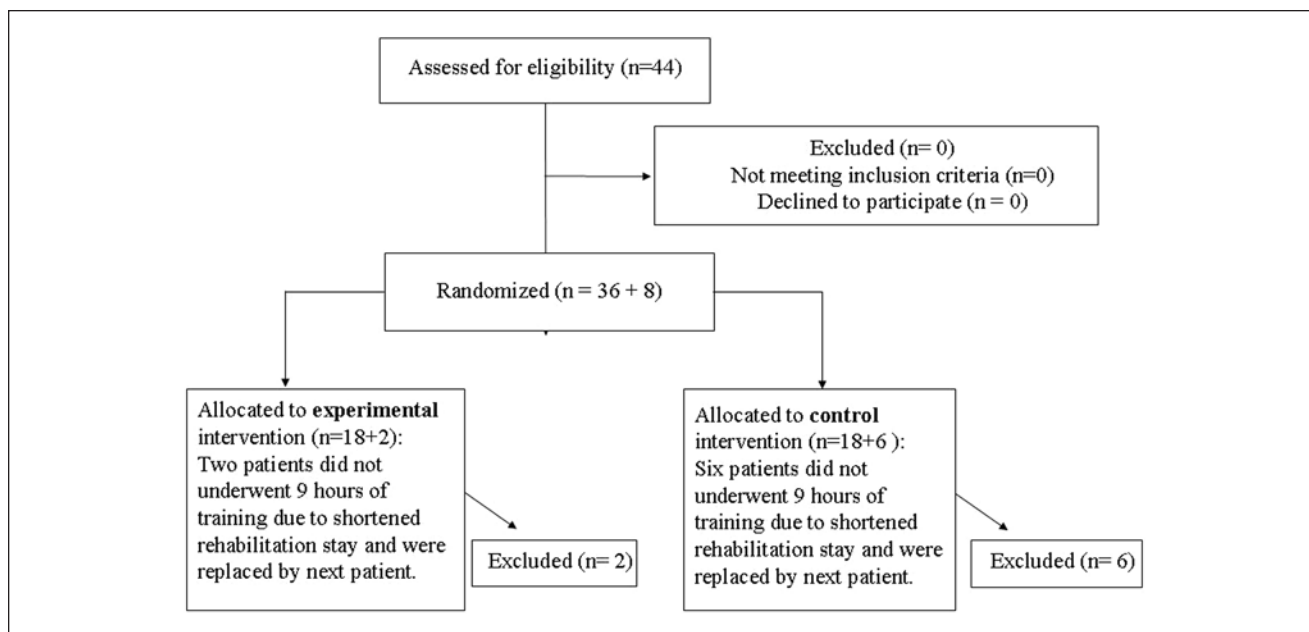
Assessed for eligibility (n=44)

Excluded (n= 0)
Not meeting inclusion criteria (n=0)
Declined to participate (n = 0)

Randomized (n = 36 + 8)

Allocated to **experimental** intervention (n=18+2): Two patients did not underwent 9 hours of training due to shortened rehabilitation stay and were replaced by next patient.

Excluded (n= 2)

Allocated to **control** intervention (n=18+6 ): Six patients did not underwent 9 hours of training due to shortened rehabilitation stay and were replaced by next patient.

Excluded (n= 6)